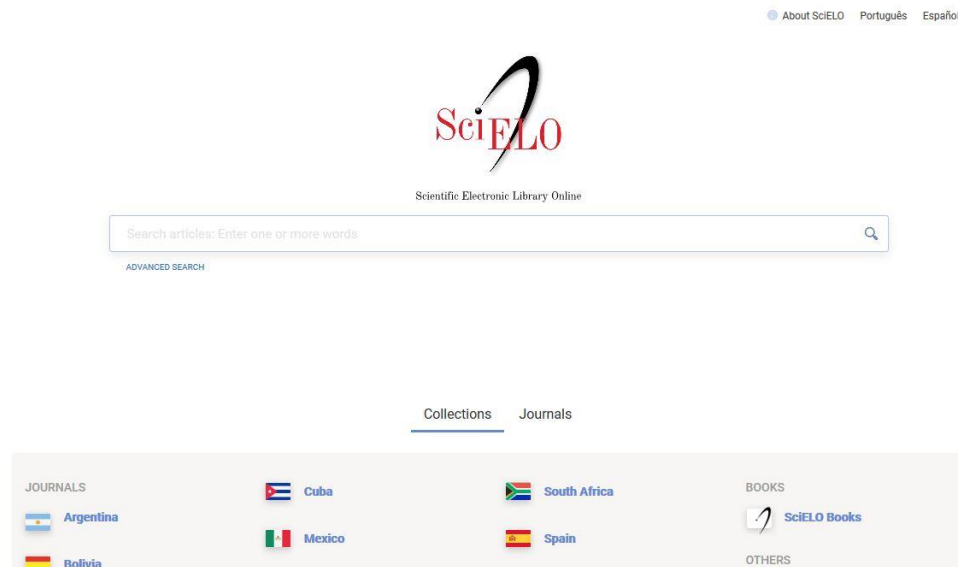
About SciELO Português Españo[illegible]

SciELO

Scientific Electronic Library Online

Search articles: Enter one or more words

ADVANCED SEARCH

Collections Journals

JOURNALS

Argentina

Bolivia

Cuba

Mexico

South Africa

Spain

BOOKS

SciELO Books

OTHERS